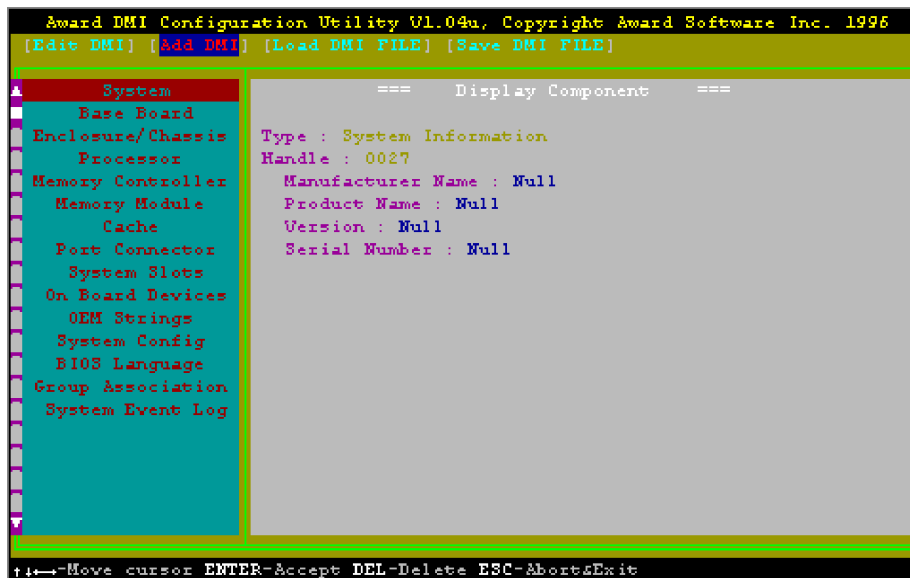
Award DMI Configuration Utility V1.04u, Copyright Award Software Inc. 1996

[Edit DMI] [Add DMI] [Load DMI FILE] [Save DMI FILE]

System
Base Board
Enclosure/Chassis
Processor
Memory Controller
Memory Module
Cache
Port Connector
System Slots
On Board Devices
OEM Strings
System Config
BIOS Language
Group Association
System Event Log

=== Display Component ===

Type : System Information
Handle : 0027
Manufacturer Name : Null
Product Name : Null
Version : Null
Serial Number : Null

↑↓←→-Move cursor ENTER-Accept DEL-Delete ESC-Abort&Exit